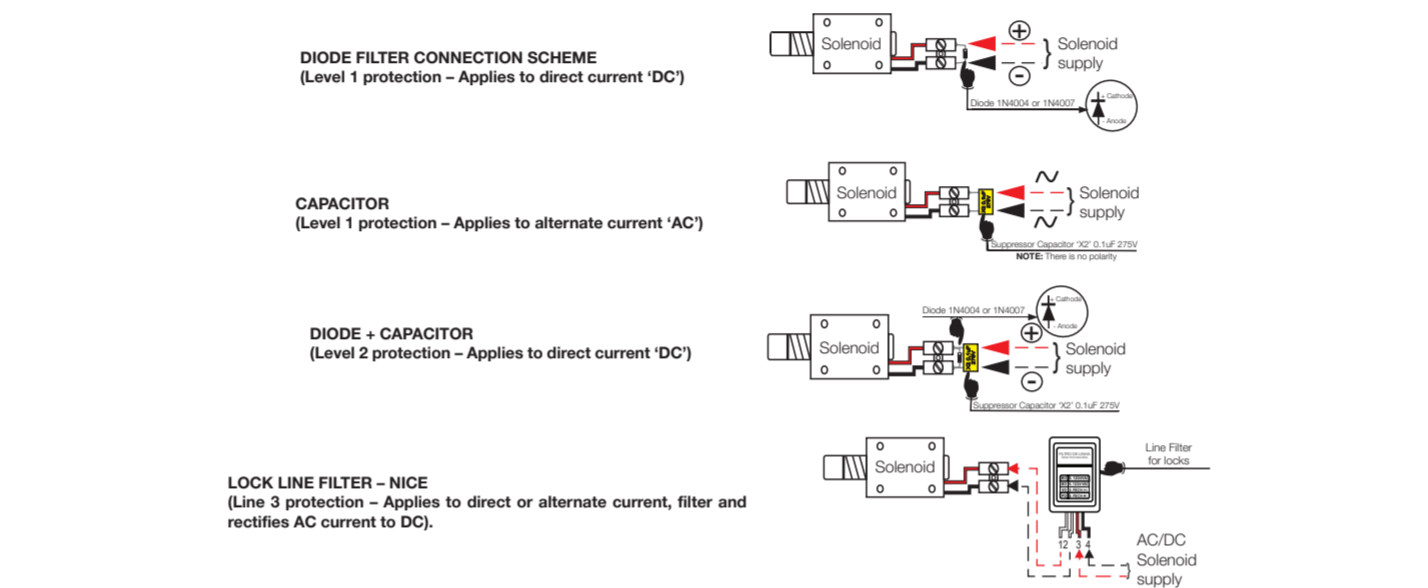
DIODE FILTER CONNECTION SCHEME
(Level 1 protection – Applies to direct current 'DC')

Solenoid
+
−
Solenoid supply
Diode 1N4004 or 1N4007
Cathode
Anode

CAPACITOR
(Level 1 protection – Applies to alternate current 'AC')

Solenoid
Solenoid supply
Suppressor Capacitor 'X2' 0.1uF 275V
NOTE: There is no polarity

DIODE + CAPACITOR
(Level 2 protection – Applies to direct current 'DC')

Diode 1N4004 or 1N4007
Cathode
Anode
Solenoid
+
−
Solenoid supply
Suppressor Capacitor 'X2' 0.1uF 275V

LOCK LINE FILTER – NICE
(Line 3 protection – Applies to direct or alternate current, filter and rectifies AC current to DC).

Solenoid
Line Filter for locks
1 2 3 4
AC/DC Solenoid supply